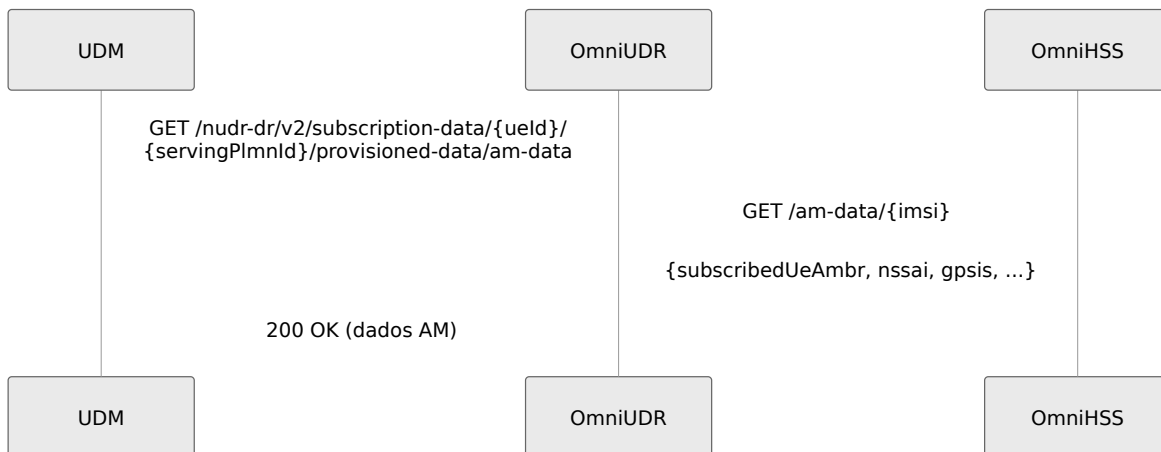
UDM

OmniUDR

OmniHSS

GET /nudr-dr/v2/subscription-data/{ueId}/{servingPlmnId}/provisioned-data/am-data

GET /am-data/{imsi}

{subscribedUeAmbr, nssai, gpsis, ...}

200 OK (dados AM)

UDM

OmniUDR

OmniHSS